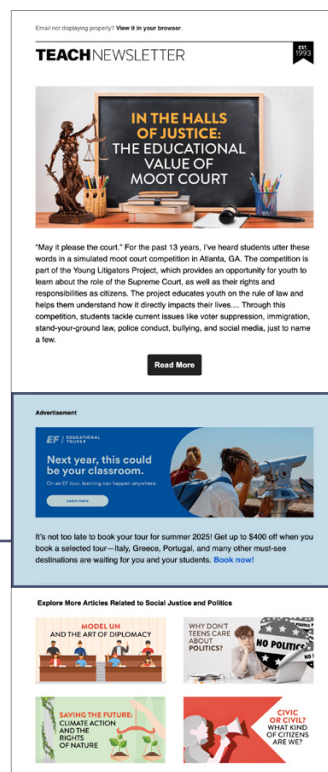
Email not displaying properly? View it in your browser.

TEACH NEWSLETTER

EST. 1993

IN THE HALLS OF JUSTICE: THE EDUCATIONAL VALUE OF MOOT COURT

"May it please the court." For the past 13 years, I've heard students utter these words in a simulated moot court competition in Atlanta, GA. The competition is part of the Young Litigators Project, which provides an opportunity for youth to learn about the role of the Supreme Court, as well as their rights and responsibilities as citizens. The project educates youth on the rule of law and helps them understand how it directly impacts their lives.... Through this competition, students tackle current issues like voter suppression, immigration, stand-your-ground law, police conduct, bullying, and social media, just to name a few.

Read More

Advertisement

EF | EDUCATIONAL TOURS

Next year, this could be your classroom.

On an EF tour, learning can happen anywhere.

Learn more

It's not too late to book your tour for summer 2025! Get up to $400 off when you book a selected tour—Italy, Greece, Portugal, and many other must-see destinations are waiting for you and your students. Book now!

Explore More Articles Related to Social Justice and Politics

MODEL UN AND THE ART OF DIPLOMACY

WHY DON'T TEENS CARE ABOUT POLITICS?

NO POLITICS

SAVING THE FUTURE: CLIMATE ACTION AND THE RIGHTS OF NATURE

CIVIC OR CIVIL? WHAT KIND OF CITIZENS ARE WE?